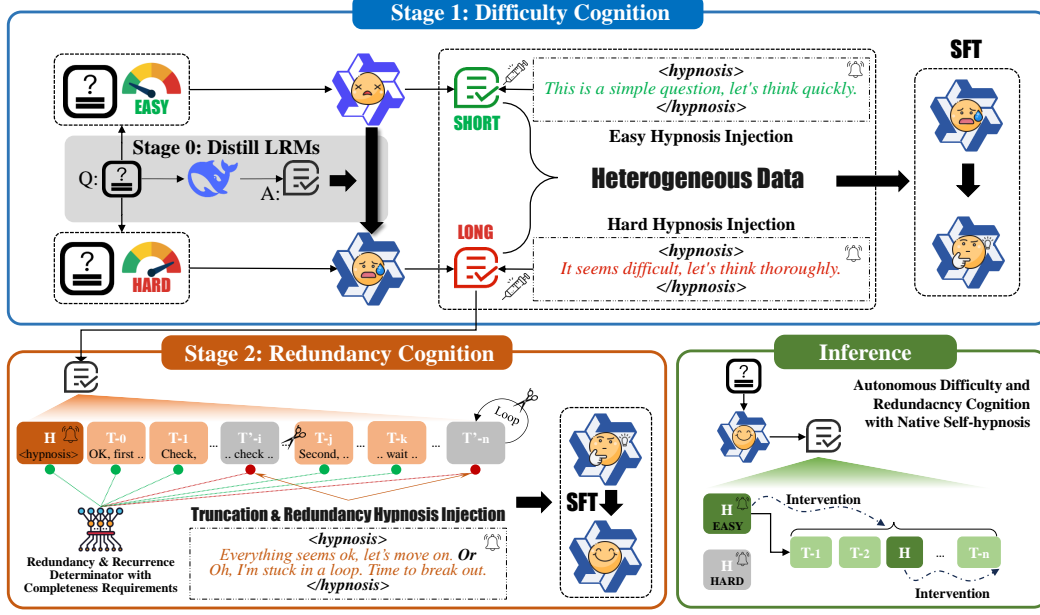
Stage 1: Difficulty Cognition

EASY

Stage 0: Distill LRMs

Q:

A:

HARD

SHORT

<hypnosis>
This is a simple question, let's think quickly.
</hypnosis>

Easy Hypnosis Injection

Heterogeneous Data

Hard Hypnosis Injection

LONG

<hypnosis>
It seems difficult, let's think thoroughly.
</hypnosis>

SFT

Stage 2: Redundancy Cognition

H <hypnosis>

T-0 OK, first ..

T-1 Check,

...

T'-i .. check ..

T-j Second, ..

T-k .. wait ..

...

T'-n

Loop

SFT

Redundancy & Recurrence Determinator with Completeness Requirements

Truncation & Redundancy Hypnosis Injection

<hypnosis>
Everything seems ok, let's move on. Or
Oh, I'm stuck in a loop. Time to break out.
</hypnosis>

Inference

Autonomous Difficulty and Redundacncy Cognition with Native Self-hypnosis

H EASY

Intervention

H HARD

T-1

T-2

H

...

T-n

Intervention